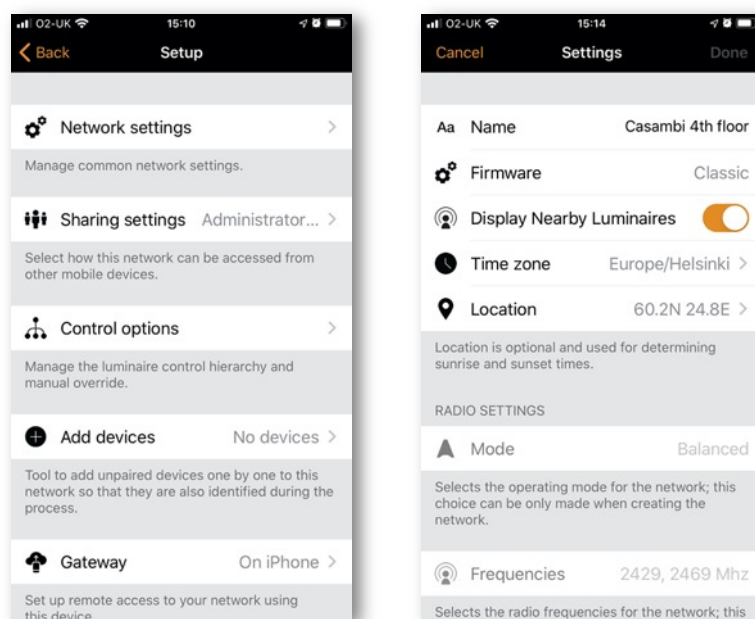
O2-UK 15:10
Back Setup

Network settings

Manage common network settings.

Sharing settings Administrator...

Select how this network can be accessed from other mobile devices.

Control options

Manage the luminaire control hierarchy and manual override.

Add devices No devices

Tool to add unpaired devices one by one to this network so that they are also identified during the process.

Gateway On iPhone

Set up remote access to your network using this device

O2-UK 15:14
Cancel Settings Done

Aa Name Casambi 4th floor

Firmware Classic

Display Nearby Luminaires

Time zone Europe/Helsinki

Location 60.2N 24.8E

Location is optional and used for determining sunrise and sunset times.

RADIO SETTINGS

Mode Balanced

Selects the operating mode for the network; this choice can be only made when creating the network.

Frequencies 2429, 2469 Mhz

Selects the radio frequencies for the network; this